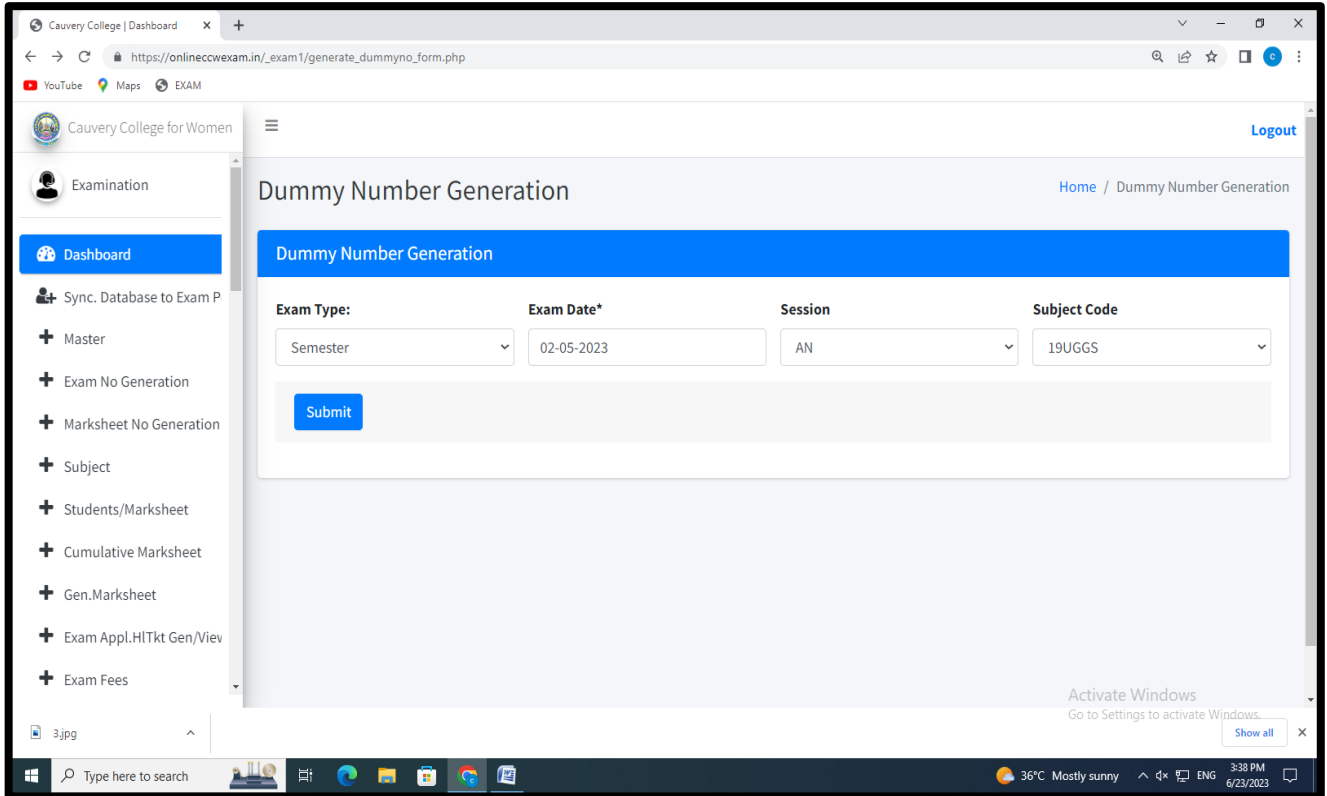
Cauvery College | Dashboard
https://onlineccwexam.in/_exam1/generate_dummyno_form.php
YouTube Maps EXAM

Cauvery College for Women
Logout

Examination

Dashboard
Sync. Database to Exam P
Master
Exam No Generation
Marksheet No Generation
Subject
Students/Marksheet
Cumulative Marksheet
Gen.Marksheet
Exam Appl.HlTkt Gen/Viev
Exam Fees

Dummy Number Generation
Home / Dummy Number Generation

Dummy Number Generation

Exam Type: Semester
Exam Date* 02-05-2023
Session AN
Subject Code 19UGGS

Submit

Activate Windows
Go to Settings to activate Windows.

3.jpg
Show all

Type here to search
36°C Mostly sunny ENG 3:38 PM 6/23/2023